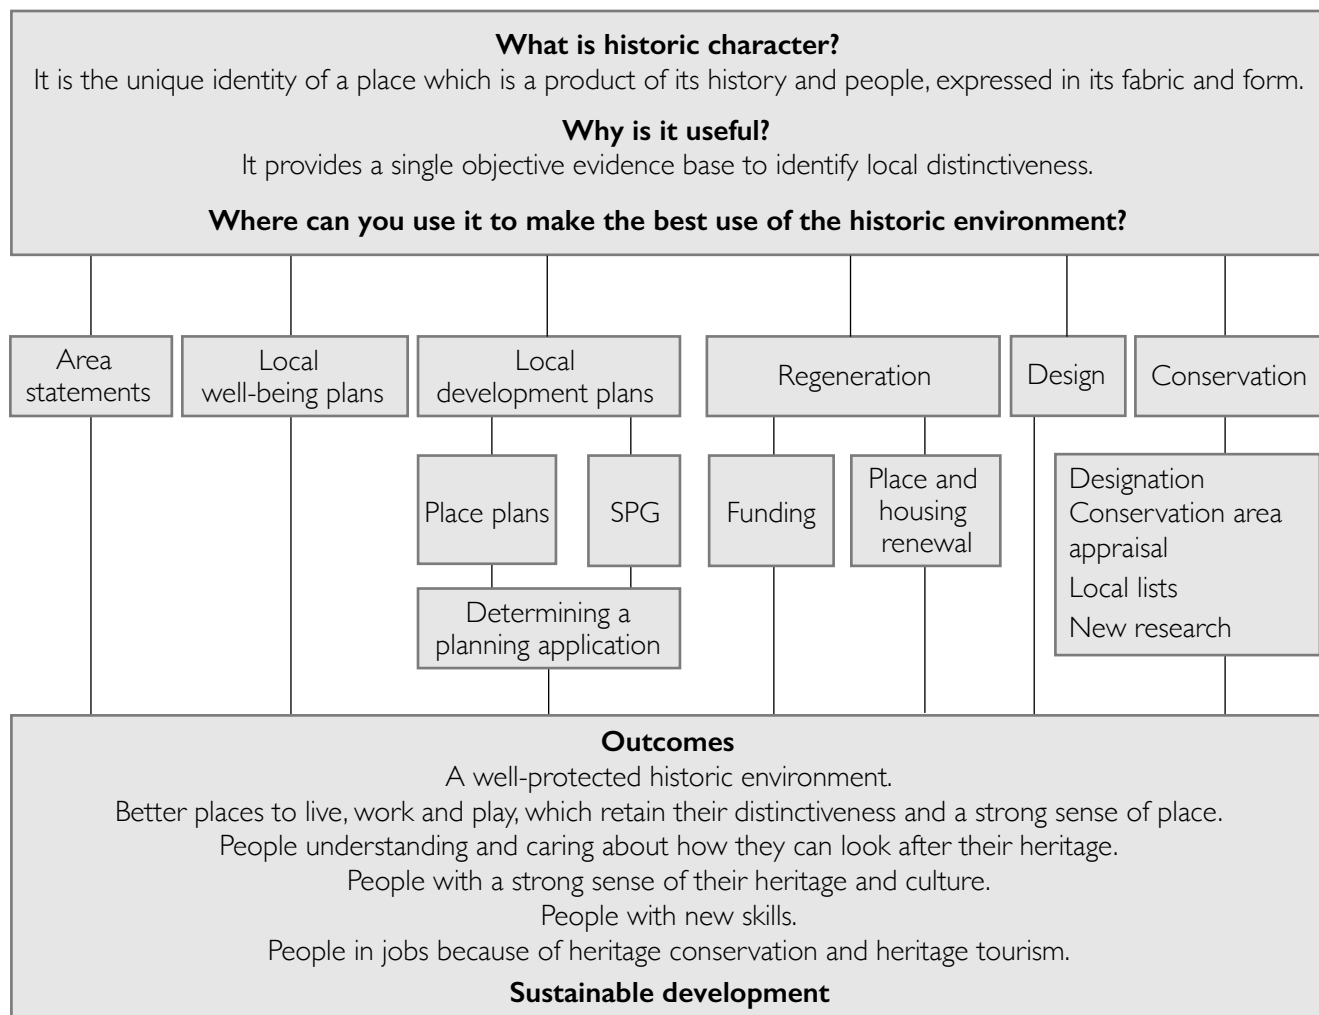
**What is historic character?**
It is the unique identity of a place which is a product of its history and people, expressed in its fabric and form.

**Why is it useful?**
It provides a single objective evidence base to identify local distinctiveness.

**Where can you use it to make the best use of the historic environment?**

Area statements

Local well-being plans

Local development plans

Place plans

SPG

Determining a planning application

Regeneration

Funding

Place and housing renewal

Design

Conservation

Designation
Conservation area appraisal
Local lists
New research

**Outcomes**
A well-protected historic environment.
Better places to live, work and play, which retain their distinctiveness and a strong sense of place.
People understanding and caring about how they can look after their heritage.
People with a strong sense of their heritage and culture.
People with new skills.
People in jobs because of heritage conservation and heritage tourism.

**Sustainable development**